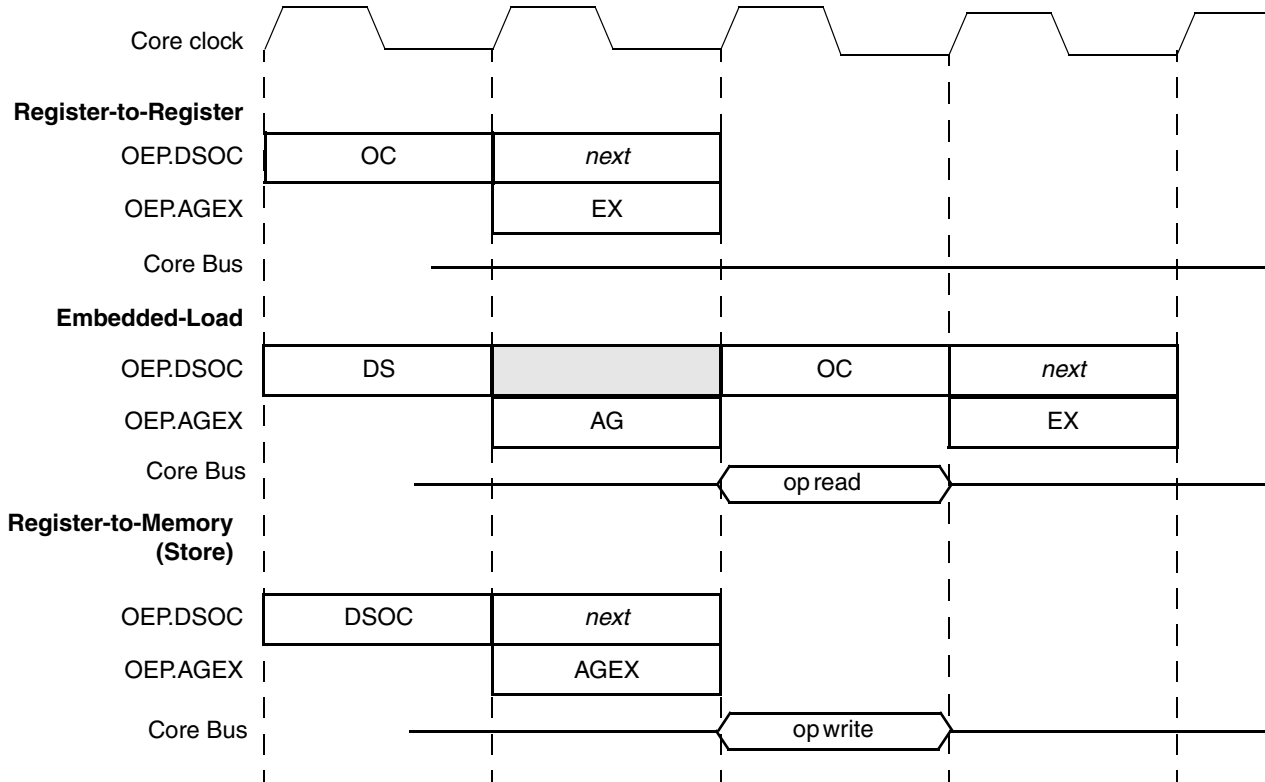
Core clock

Register-to-Register

OEP.DSOC OC *next*

OEP.AGEX EX

Core Bus

Embedded-Load

OEP.DSOC DS OC *next*

OEP.AGEX AG EX

Core Bus op read

Register-to-Memory (Store)

OEP.DSOC DSOC *next*

OEP.AGEX AGEX

Core Bus op write